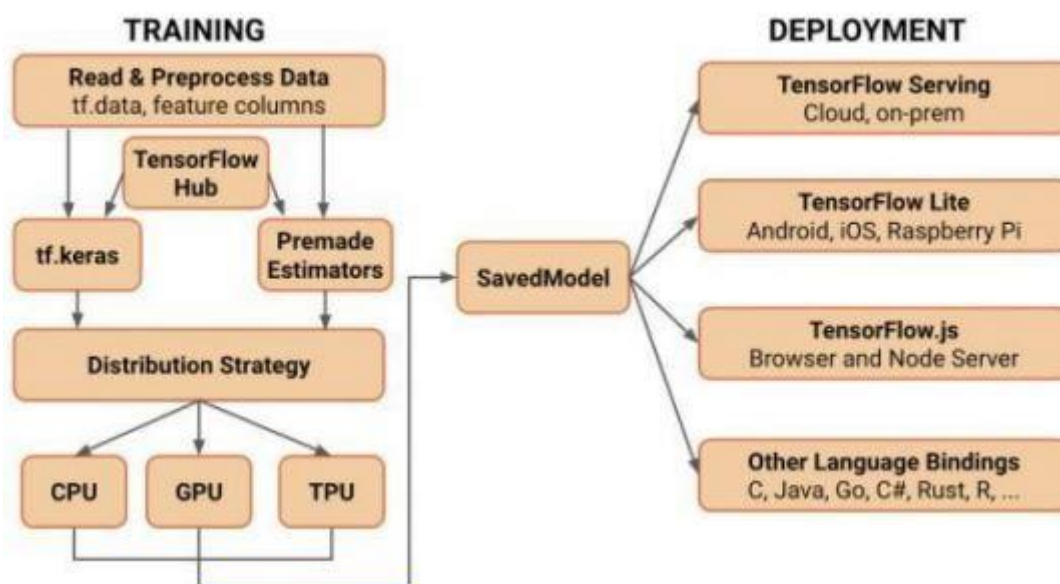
TRAINING

Read & Preprocess Data
tf.data, feature columns

TensorFlow Hub

tf.keras

Premade Estimators

Distribution Strategy

CPU

GPU

TPU

SavedModel

DEPLOYMENT

TensorFlow Serving
Cloud, on-prem

TensorFlow Lite
Android, iOS, Raspberry Pi

TensorFlow.js
Browser and Node Server

Other Language Bindings
C, Java, Go, C#, Rust, R, ...